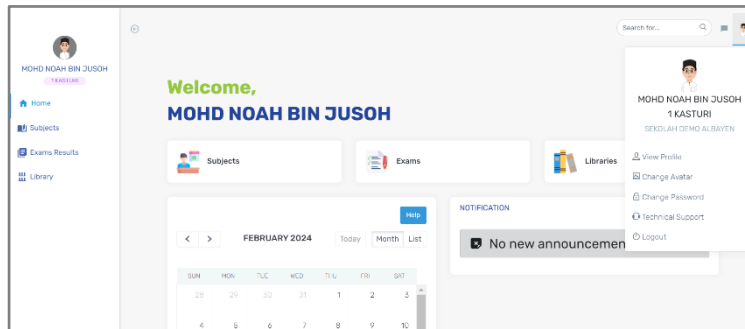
MOHD NOAH BIN JUSOH
1 KASTURI

Home
Subjects
Exams Results
Library

Welcome,
MOHD NOAH BIN JUSOH

Subjects
Exams
Libraries

Help

<
>
FEBRUARY 2024
Today
Month
List

| SUN | MON | TUE | WED | THU | FRI | SAT |
|---|---|---|---|---|---|---|
| 28 | 29 | 30 | 31 | 1 | 2 | 3 |
| 4 | 5 | 6 | 7 | 8 | 9 | 10 |

NOTIFICATION
No new announcemen

Search for...

MOHD NOAH BIN JUSOH
1 KASTURI
SEKOLAH DEMO ALBAYEN

View Profile
Change Avatar
Change Password
Technical Support
Logout